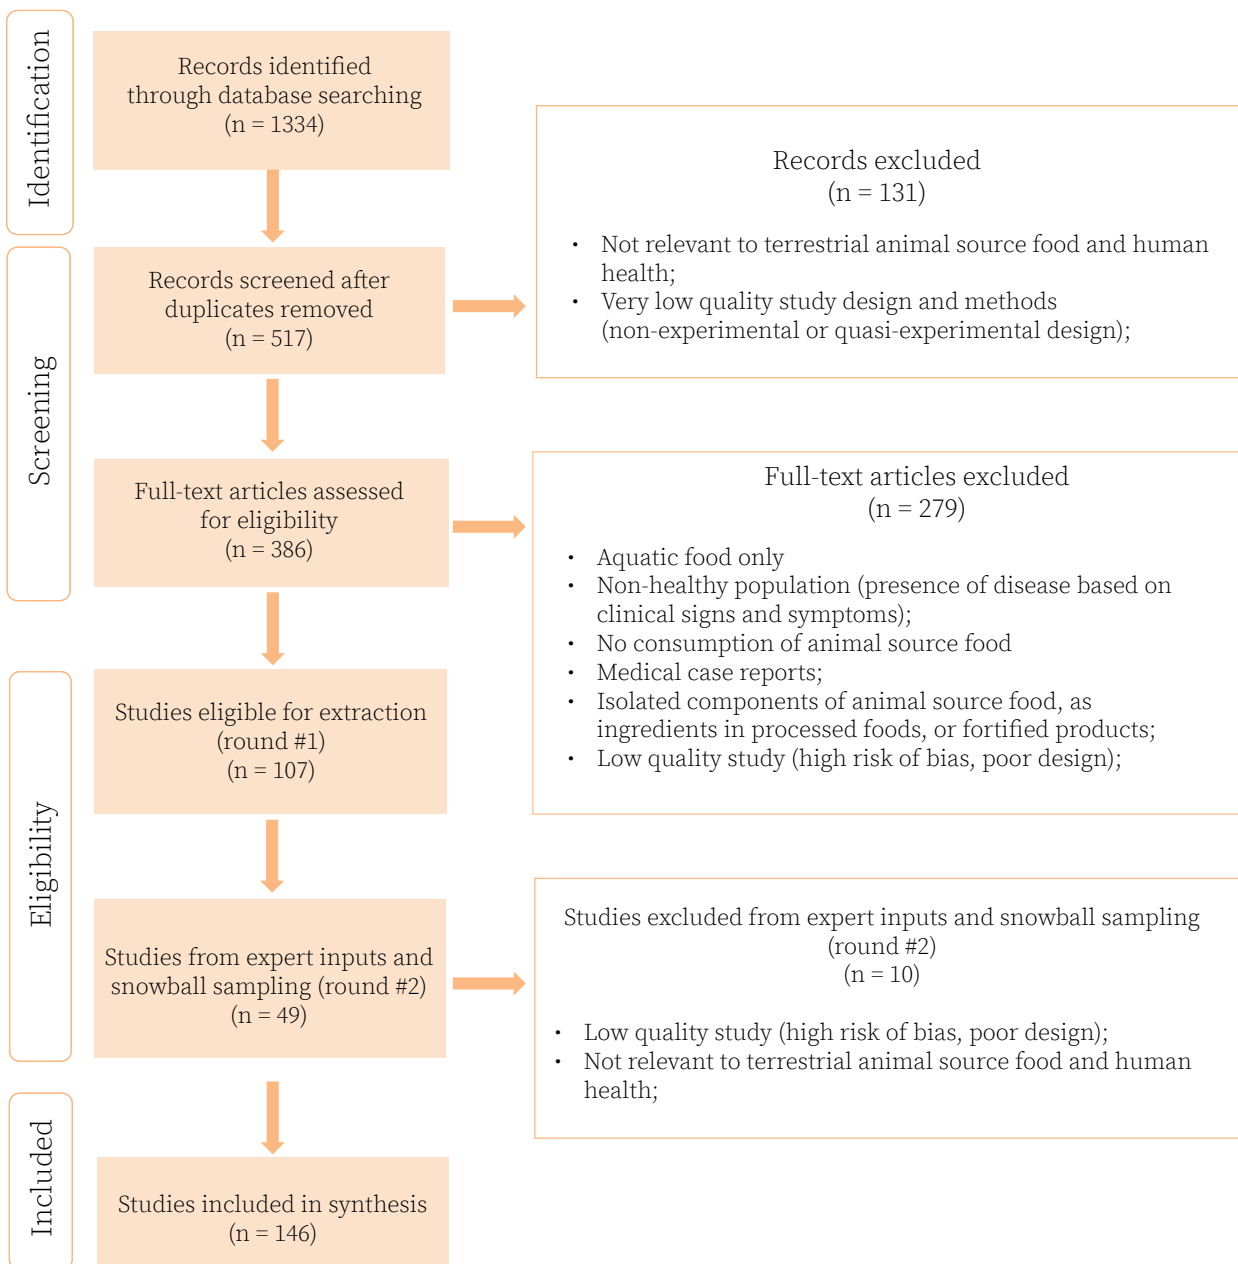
Identification

Records identified through database searching (n = 1334)

Records excluded (n = 131)

- Not relevant to terrestrial animal source food and human health;
- Very low quality study design and methods (non-experimental or quasi-experimental design);

Screening

Records screened after duplicates removed (n = 517)

Full-text articles assessed for eligibility (n = 386)

Full-text articles excluded (n = 279)

- Aquatic food only
- Non-healthy population (presence of disease based on clinical signs and symptoms);
- No consumption of animal source food
- Medical case reports;
- Isolated components of animal source food, as ingredients in processed foods, or fortified products;
- Low quality study (high risk of bias, poor design);

Eligibility

Studies eligible for extraction (round #1) (n = 107)

Studies from expert inputs and snowball sampling (round #2) (n = 49)

Studies excluded from expert inputs and snowball sampling (round #2) (n = 10)

- Low quality study (high risk of bias, poor design);
- Not relevant to terrestrial animal source food and human health;

Included

Studies included in synthesis (n = 146)